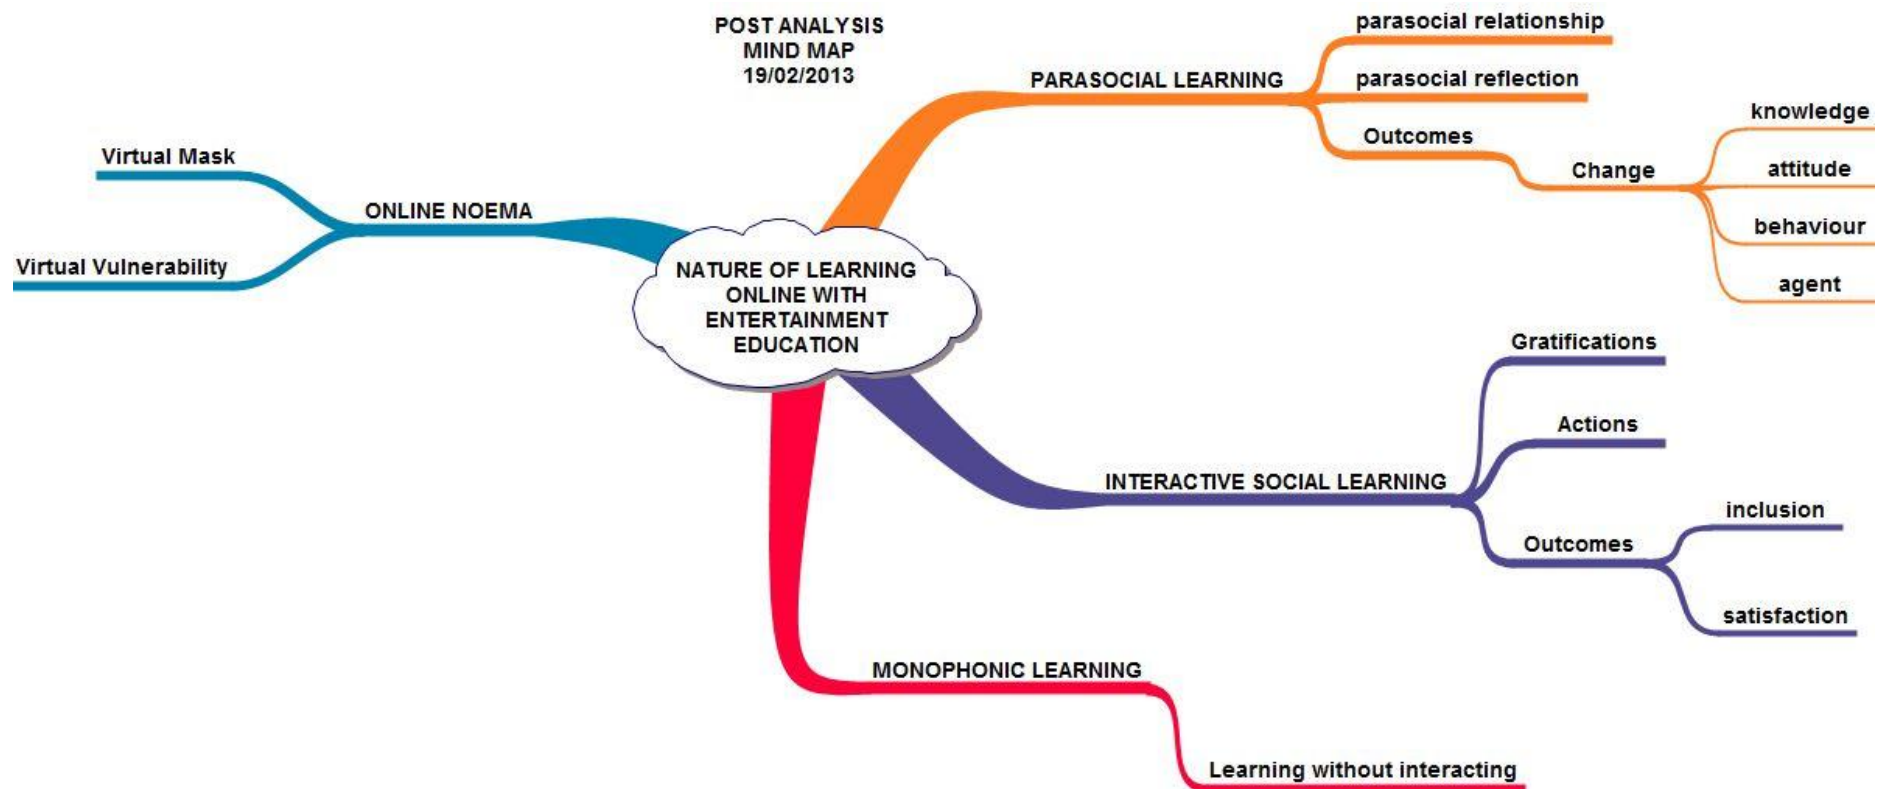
POST ANALYSIS
MIND MAP
19/02/2013

NATURE OF LEARNING ONLINE WITH ENTERTAINMENT EDUCATION

ONLINE NOEMA
Virtual Mask
Virtual Vulnerability

PARASOCIAL LEARNING
parasocial relationship
parasocial reflection
Outcomes
Change
knowledge
attitude
behaviour
agent

INTERACTIVE SOCIAL LEARNING
Gratifications
Actions
Outcomes
inclusion
satisfaction

MONOPHONIC LEARNING
Learning without interacting